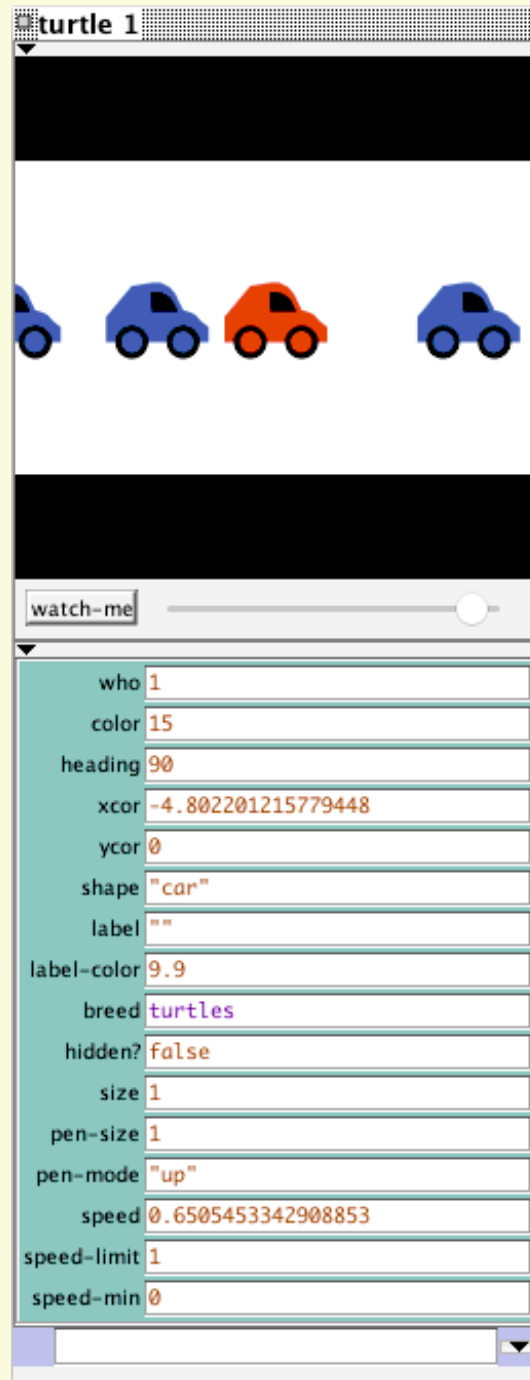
turtle 1

watch-me

| who | 1 |
|---|---|
| color | 15 |
| heading | 90 |
| xcor | -4.802201215779448 |
| ycor | 0 |
| shape | "car" |
| label | "" |
| label-color | 9.9 |
| breed | turtles |
| hidden? | false |
| size | 1 |
| pen-size | 1 |
| pen-mode | "up" |
| speed | 0.6505453342908853 |
| speed-limit | 1 |
| speed-min | 0 |